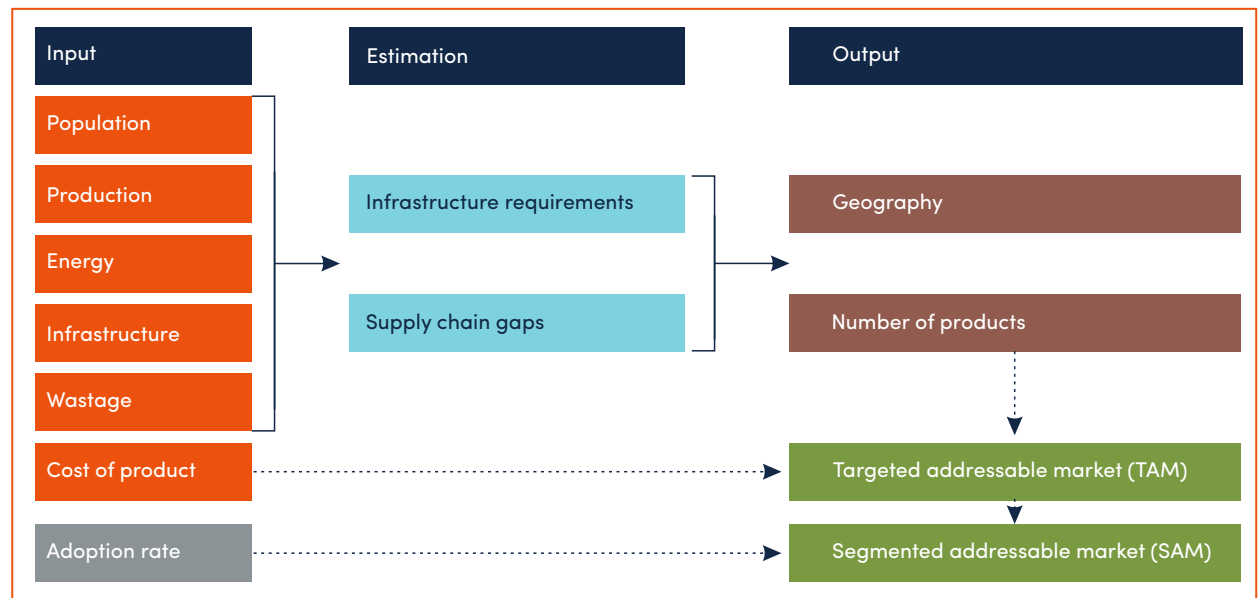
Input

Estimation

Output

Population

Production

Energy

Infrastructure

Wastage

Infrastructure requirements

Supply chain gaps

Geography

Number of products

Cost of product

Targeted addressable market (TAM)

Adoption rate

Segmented addressable market (SAM)